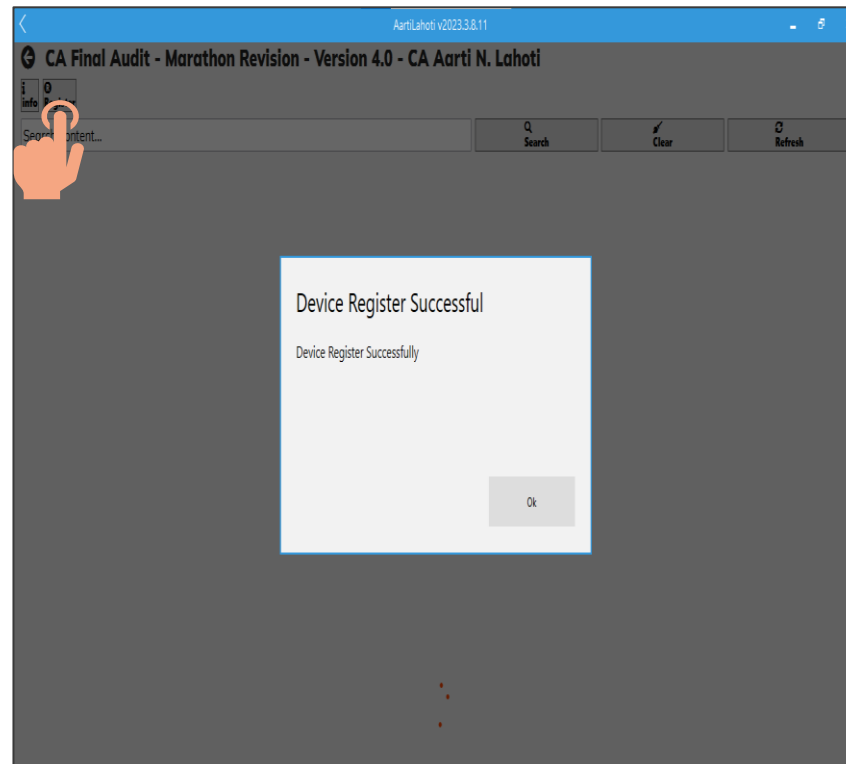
AartiLahoti v2023.3.8.11

CA Final Audit - Marathon Revision - Version 4.0 - CA Aarti N. Lahoti

i
info

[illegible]

Search content...

Search

Clear

Refresh

Device Register Successful

Device Register Successfully

Ok